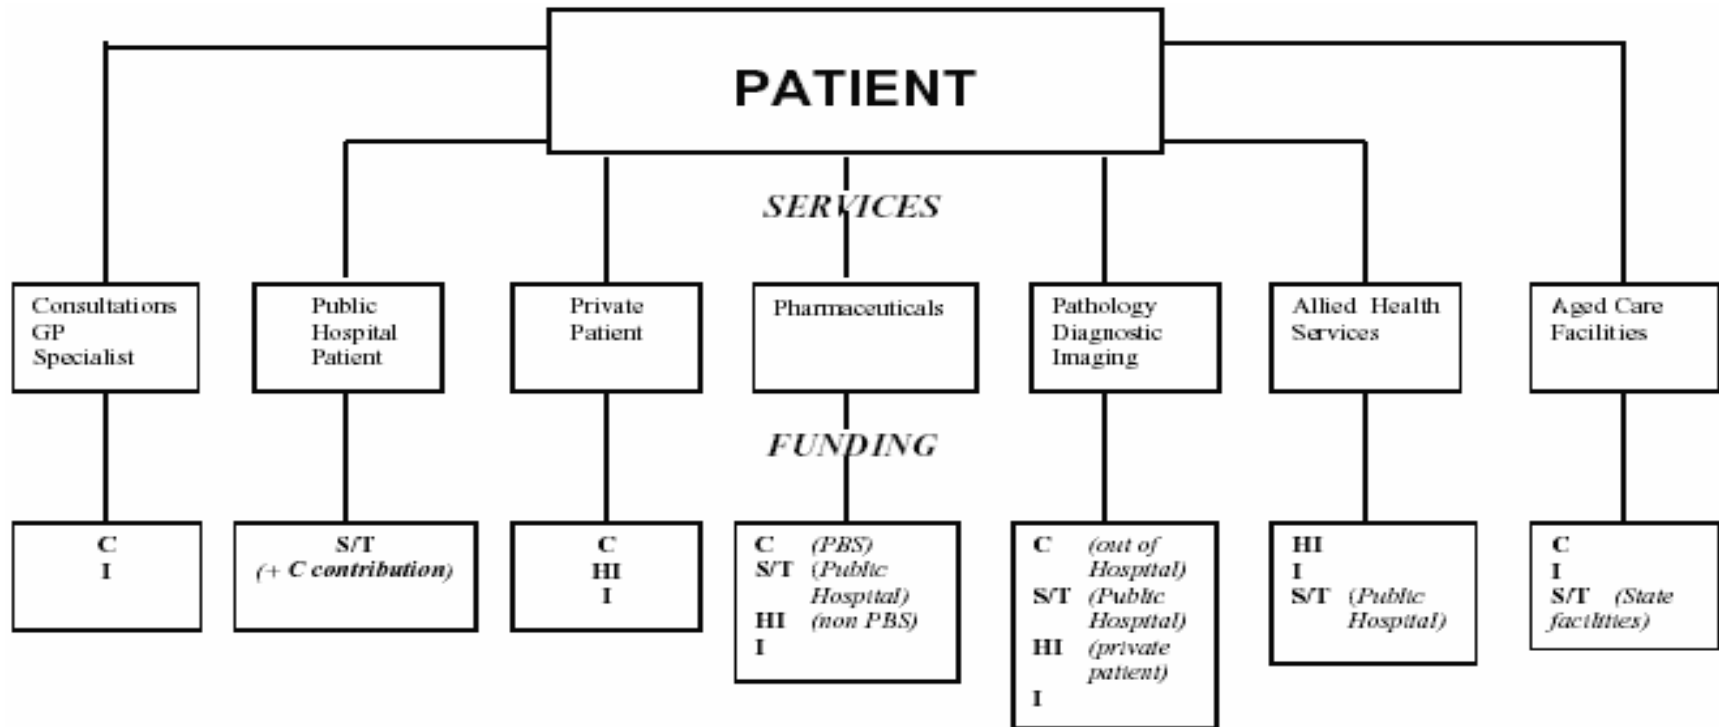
PATIENT

SERVICES

Consultations
GP
Specialist

Public
Hospital
Patient

Private
Patient

Pharmaceuticals

Pathology
Diagnostic
Imaging

Allied Health
Services

Aged Care
Facilities

FUNDING

C
I

S/T
(+ C contribution)

C
HI
I

C (PBS)
S/T (Public Hospital)
HI (non PBS)
I

C (out of Hospital)
S/T (Public Hospital)
HI (private patient)
I

HI
I
S/T (Public Hospital)

C
I
S/T (State facilities)